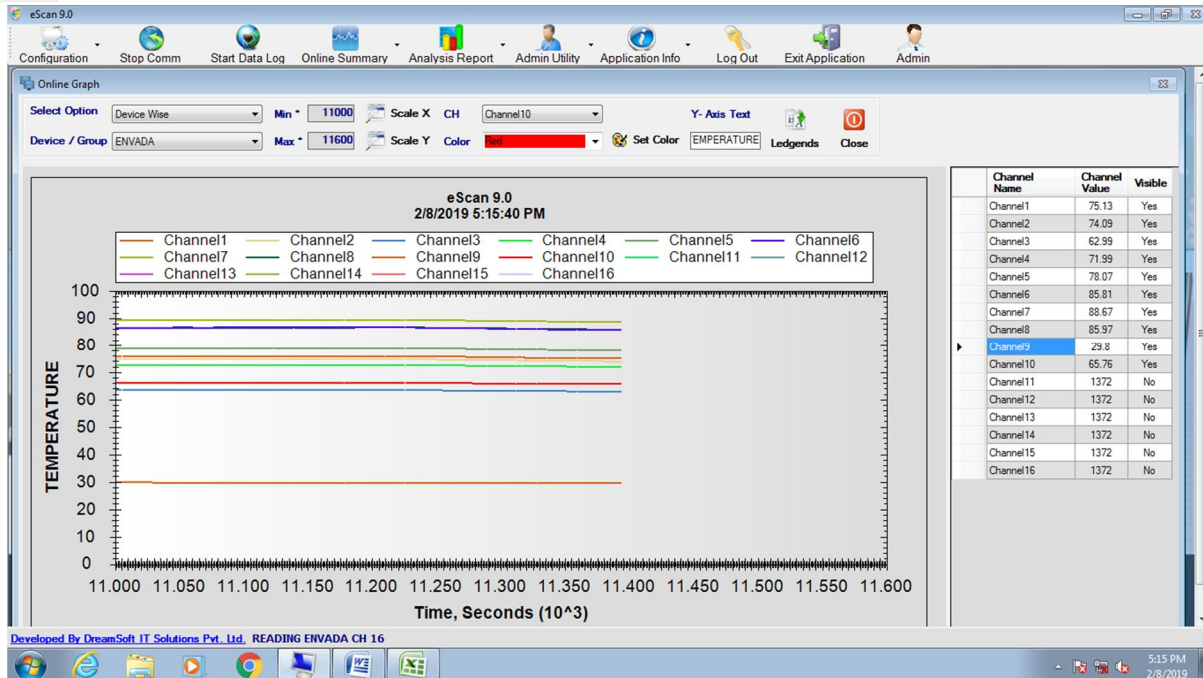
eScan 9.0

Configuration Stop Comm Start Data Log Online Summary Analysis Report Admin Utility Application Info Log Out Exit Application Admin

Online Graph

Select Option Device Wise Min 11000 Scale X CH Channel10 Y- Axis Text
Device / Group ENVADA Max 11600 Scale Y Color Red Set Color EMPERATURE Ledgends Close

eScan 9.0
2/8/2019 5:15:40 PM

Channel1 Channel2 Channel3 Channel4 Channel5 Channel6
Channel7 Channel8 Channel9 Channel10 Channel11 Channel12
Channel13 Channel14 Channel15 Channel16

100
90
80
70
60
50
40
30
20
10
0

TEMPERATURE

11.000 11.050 11.100 11.150 11.200 11.250 11.300 11.350 11.400 11.450 11.500 11.550 11.600

Time, Seconds (10^3)

| Channel Name | Channel Value | Visible |
|---|---|---|
| Channel1 | 75.13 | Yes |
| Channel2 | 74.09 | Yes |
| Channel3 | 62.99 | Yes |
| Channel4 | 71.99 | Yes |
| Channel5 | 78.07 | Yes |
| Channel6 | 85.81 | Yes |
| Channel7 | 88.67 | Yes |
| Channel8 | 85.97 | Yes |
| Channel9 | 29.8 | Yes |
| Channel10 | 65.76 | Yes |
| Channel11 | 1372 | No |
| Channel12 | 1372 | No |
| Channel13 | 1372 | No |
| Channel14 | 1372 | No |
| Channel15 | 1372 | No |
| Channel16 | 1372 | No |

Developed By DreamSoft IT Solutions Pvt. Ltd. READING ENVADA CH 16

5:15 PM
2/8/2019